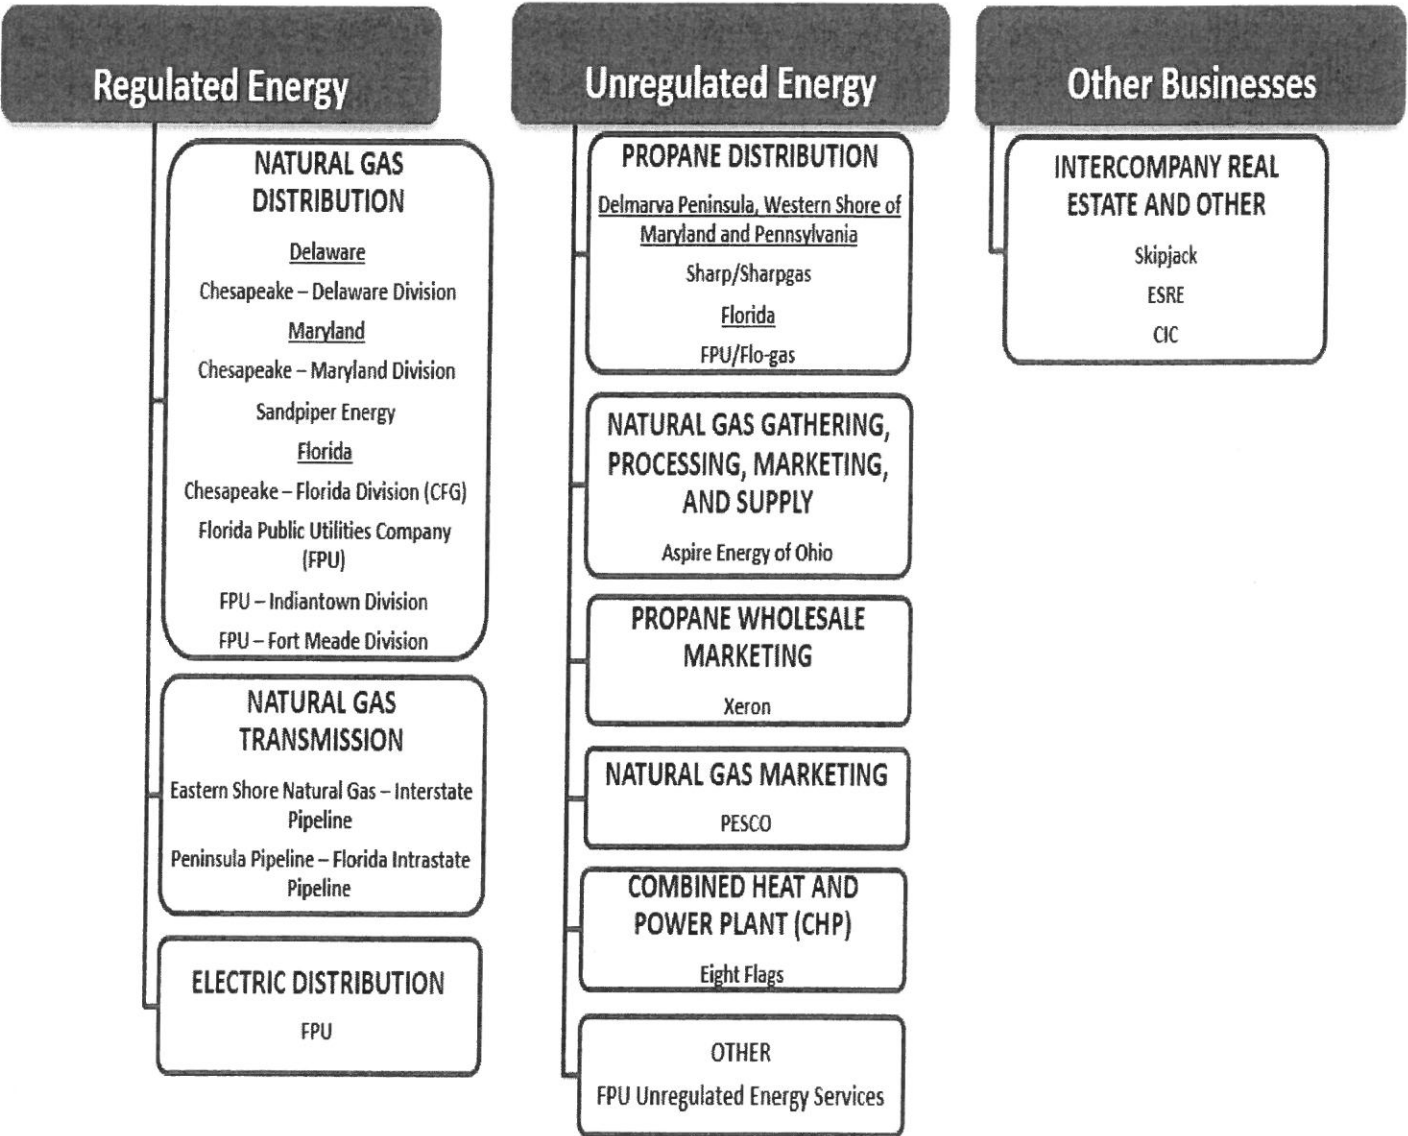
Regulated Energy

NATURAL GAS DISTRIBUTION

Delaware

Chesapeake – Delaware Division

Maryland

Chesapeake – Maryland Division

Sandpiper Energy

Florida

Chesapeake – Florida Division (CFG)

Florida Public Utilities Company (FPU)

FPU – Indiantown Division

FPU – Fort Meade Division

NATURAL GAS TRANSMISSION

Eastern Shore Natural Gas – Interstate Pipeline

Peninsula Pipeline – Florida Intrastate Pipeline

ELECTRIC DISTRIBUTION

FPU

Unregulated Energy

PROPANE DISTRIBUTION

Delmarva Peninsula, Western Shore of Maryland and Pennsylvania

Sharp/Sharpgas

Florida

FPU/Flo-gas

NATURAL GAS GATHERING, PROCESSING, MARKETING, AND SUPPLY

Aspire Energy of Ohio

PROPANE WHOLESALE MARKETING

Xeron

NATURAL GAS MARKETING

PESCO

COMBINED HEAT AND POWER PLANT (CHP)

Eight Flags

OTHER

FPU Unregulated Energy Services

Other Businesses

INTERCOMPANY REAL ESTATE AND OTHER

Skipjack

ESRE

CIC